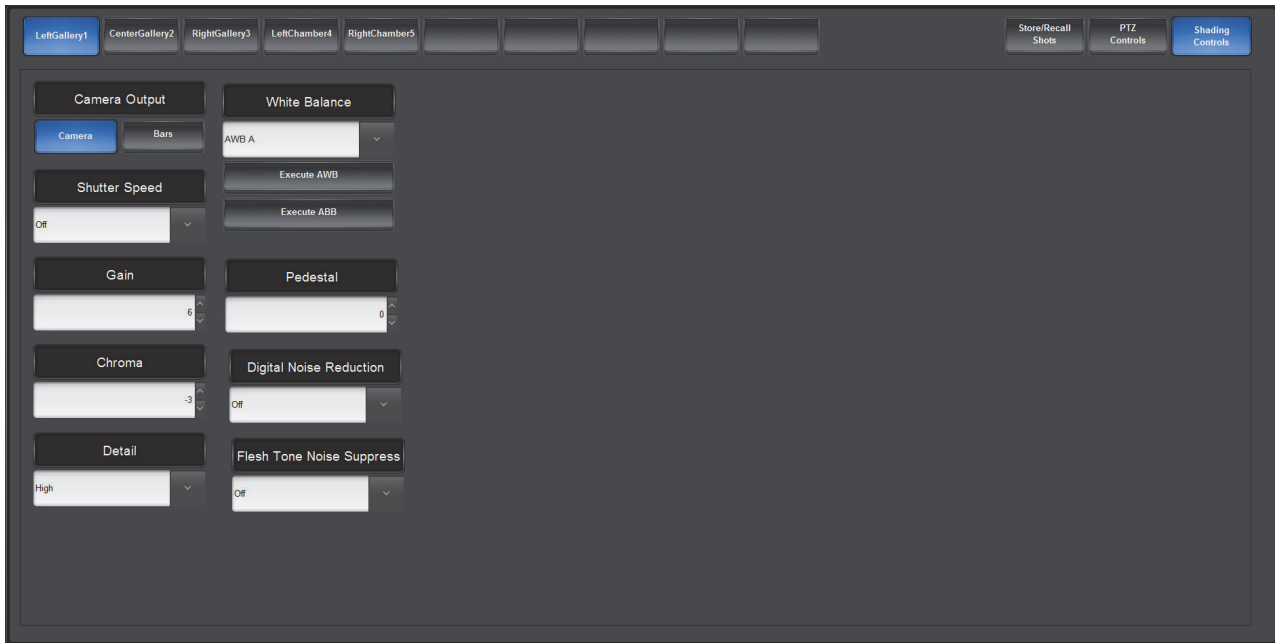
LeftGallery1 CenterGallery2 RightGallery3 LeftChamber4 RightChamber5

Store/Recall Shots
PTZ Controls
Shading Controls

Camera Output
Camera
Bars

White Balance
AWB A
Execute AWB
Execute ABB

Shutter Speed
Off

Gain
6

Pedestal
0

Chroma
-3

Digital Noise Reduction
Off

Detail
High

Flesh Tone Noise Suppress
Off